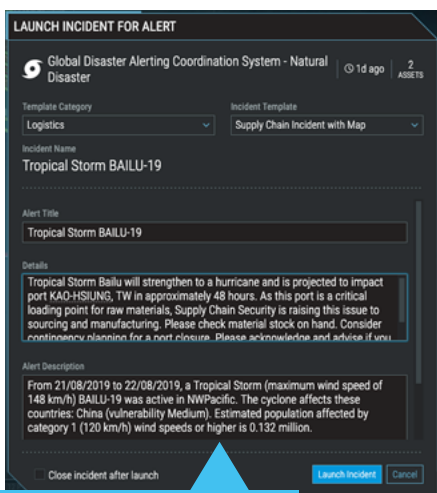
LAUNCH INCIDENT FOR ALERT

Global Disaster Alerting Coordination System - Natural Disaster

1d ago

2 ASSETS

Template Category

Logistics

Incident Template

Supply Chain Incident with Map

Incident Name

Tropical Storm BAILU-19

Alert Title

Tropical Storm BAILU-19

Details

Tropical Storm Bailu will strengthen to a hurricane and is projected to impact port KAO-HSIUNG, TW in approximately 48 hours. As this port is a critical loading point for raw materials, Supply Chain Security is raising this issue to sourcing and manufacturing. Please check material stock on hand. Consider contingency planning for a port closure. Please acknowledge and advise if you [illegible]

Alert Description

From 21/08/2019 to 22/08/2019, a Tropical Storm (maximum wind speed of 148 km/h) BAILU-19 was active in NWPacific. The cyclone affects these countries: China (vulnerability Medium). Estimated population affected by category 1 (120 km/h) wind speeds or higher is 0.132 million.

Close incident after launch

Launch Incident

Cancel